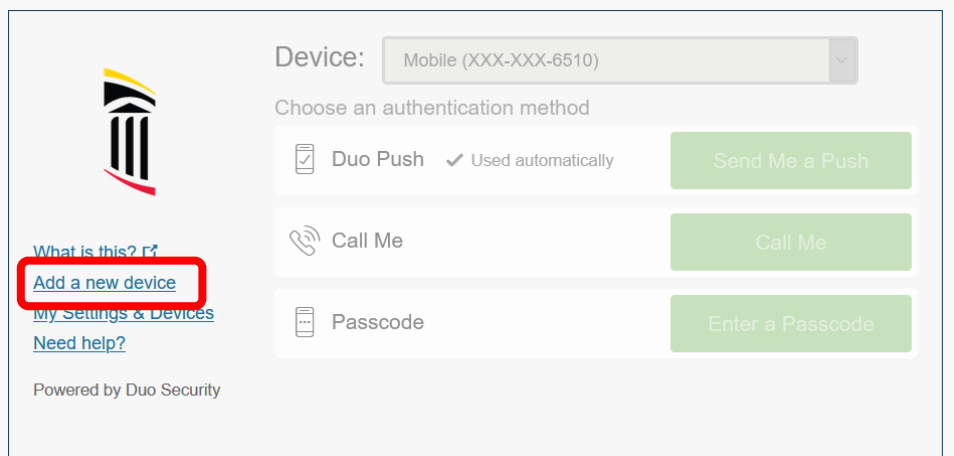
What is this?
Add a new device
My Settings & Devices
Need help?

Powered by Duo Security

Device: Mobile (XXX-XXX-6510)

Choose an authentication method

Duo Push ✓ Used automatically Send Me a Push

Call Me Call Me

Passcode Enter a Passcode